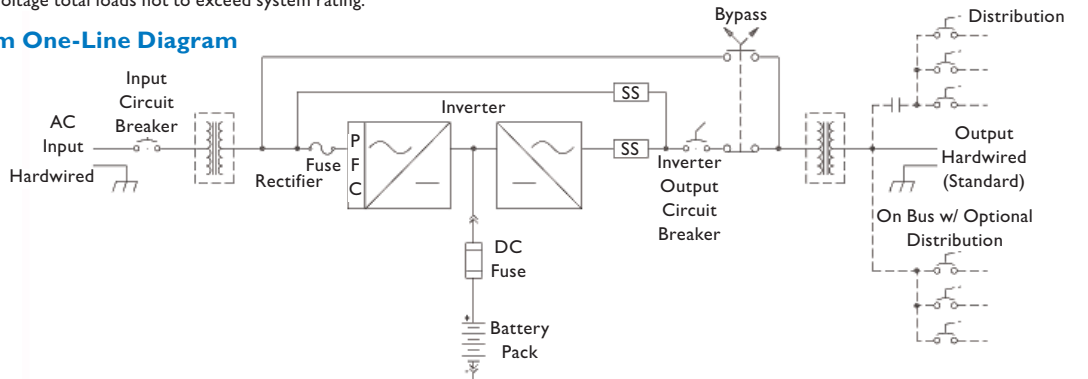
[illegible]oltage total loads not to exceed system rating.

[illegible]m One-Line Diagram

Bypass

Distribution

Input Circuit Breaker

AC Input

Hardwired

Inverter

SS

SS

P F C

Fuse

Rectifier

Inverter Output Circuit Breaker

Output Hardwired (Standard)

On Bus w/ Optional Distribution

DC Fuse

Battery Pack